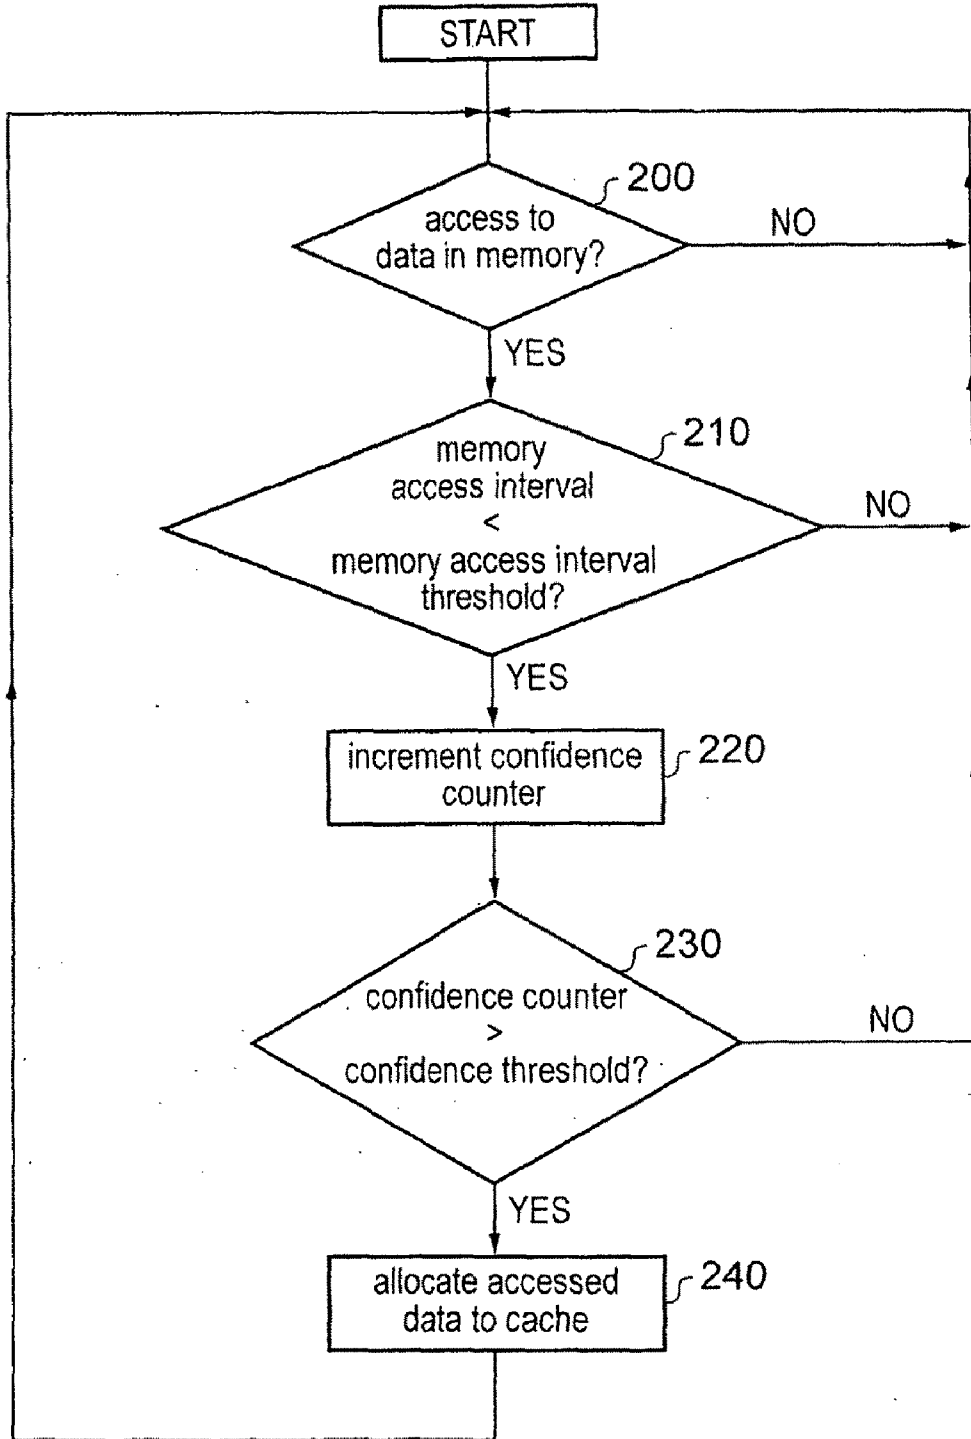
START

200

access to data in memory?

NO

YES

210

memory access interval < memory access interval threshold?

NO

YES

increment confidence counter

220

230

confidence counter > confidence threshold?

NO

YES

allocate accessed data to cache

240